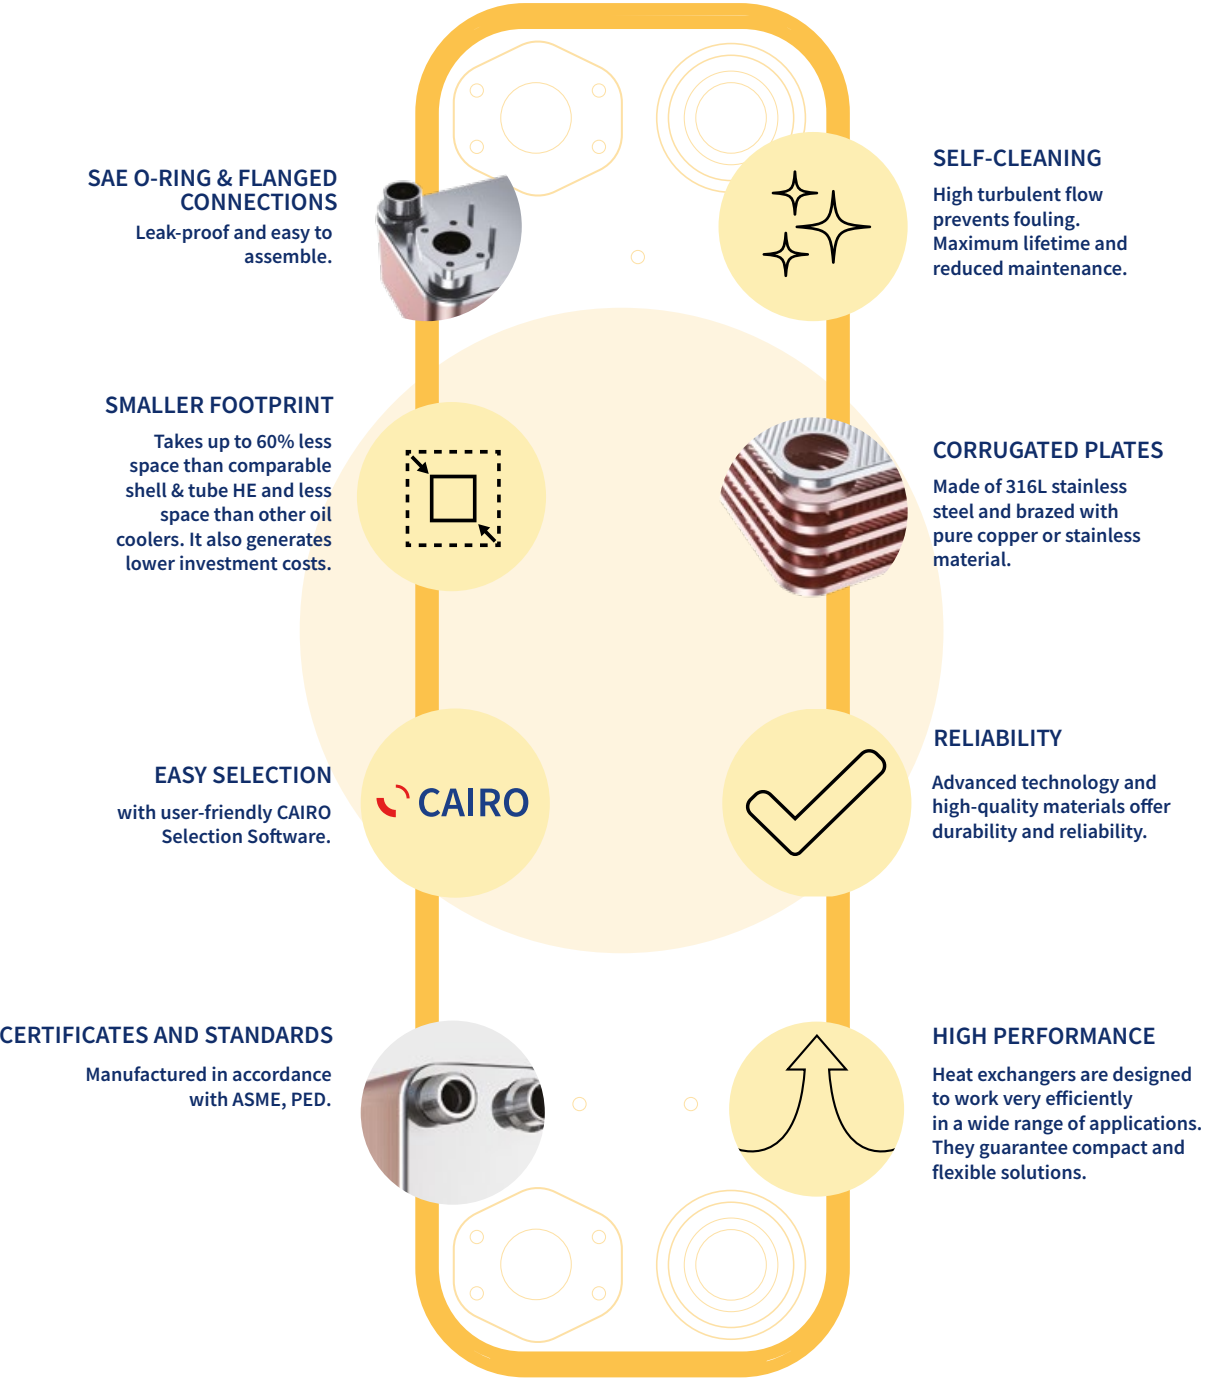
SAE O-RING & FLANGED CONNECTIONS
Leak-proof and easy to assemble.

SELF-CLEANING
High turbulent flow prevents fouling. Maximum lifetime and reduced maintenance.

SMALLER FOOTPRINT
Takes up to 60% less space than comparable shell & tube HE and less space than other oil coolers. It also generates lower investment costs.

CORRUGATED PLATES
Made of 316L stainless steel and brazed with pure copper or stainless material.

EASY SELECTION
with user-friendly CAIRO Selection Software.

CAIRO

RELIABILITY
Advanced technology and high-quality materials offer durability and reliability.

CERTIFICATES AND STANDARDS
Manufactured in accordance with ASME, PED.

HIGH PERFORMANCE
Heat exchangers are designed to work very efficiently in a wide range of applications. They guarantee compact and flexible solutions.